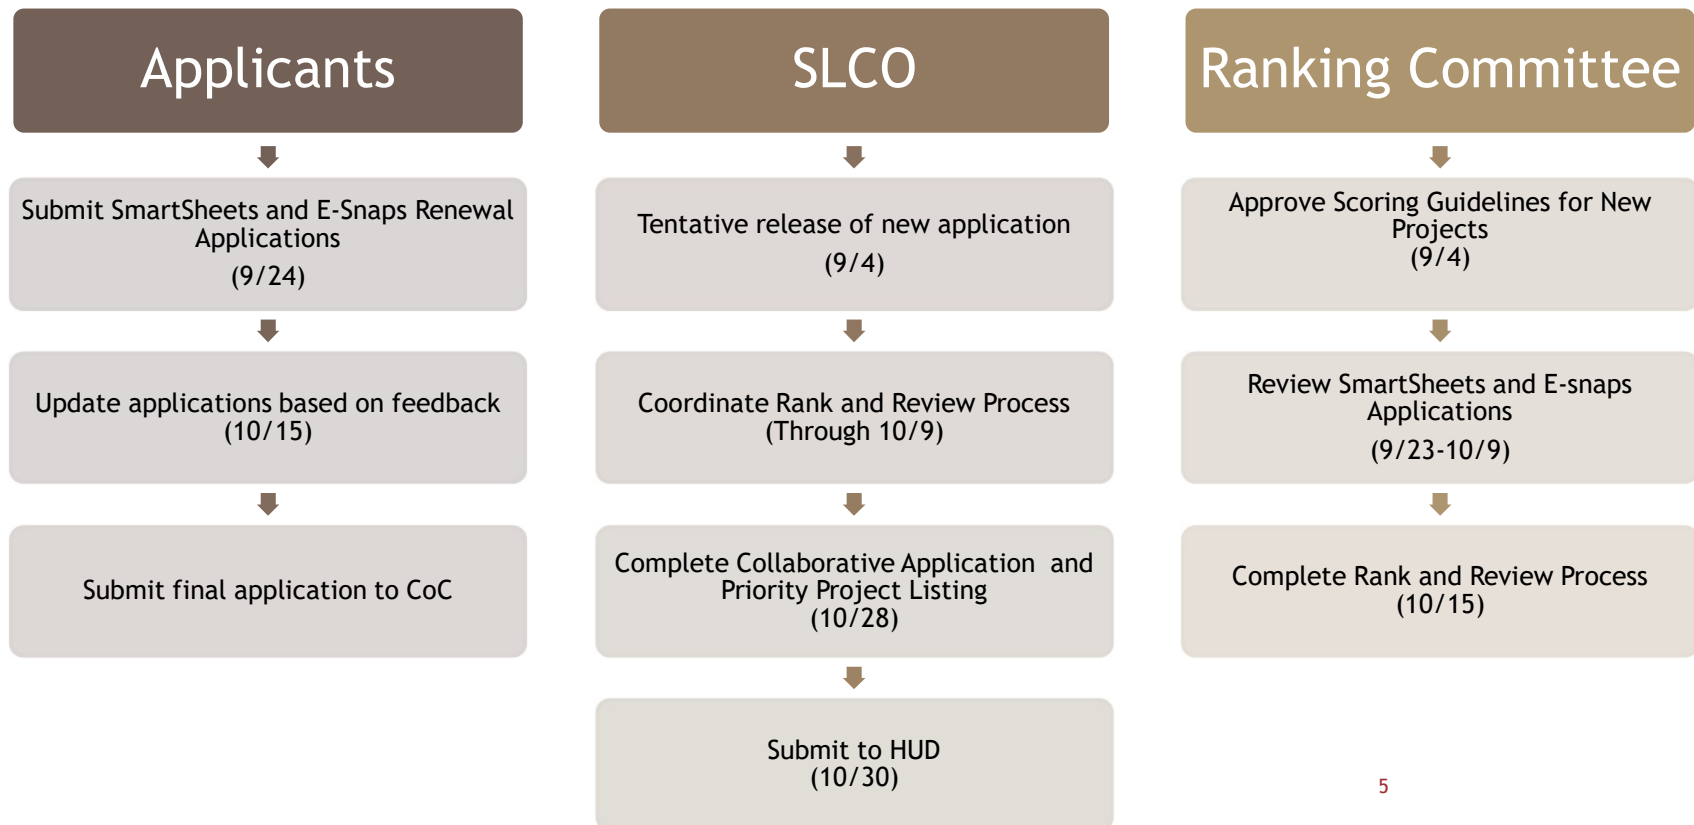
Applicants

Submit SmartSheets and E-Snaps Renewal Applications
(9/24)

Update applications based on feedback
(10/15)

Submit final application to CoC

SLCO

Tentative release of new application
(9/4)

Coordinate Rank and Review Process
(Through 10/9)

Complete Collaborative Application and Priority Project Listing
(10/28)

Submit to HUD
(10/30)

Ranking Committee

Approve Scoring Guidelines for New Projects
(9/4)

Review SmartSheets and E-snaps Applications
(9/23-10/9)

Complete Rank and Review Process
(10/15)

5